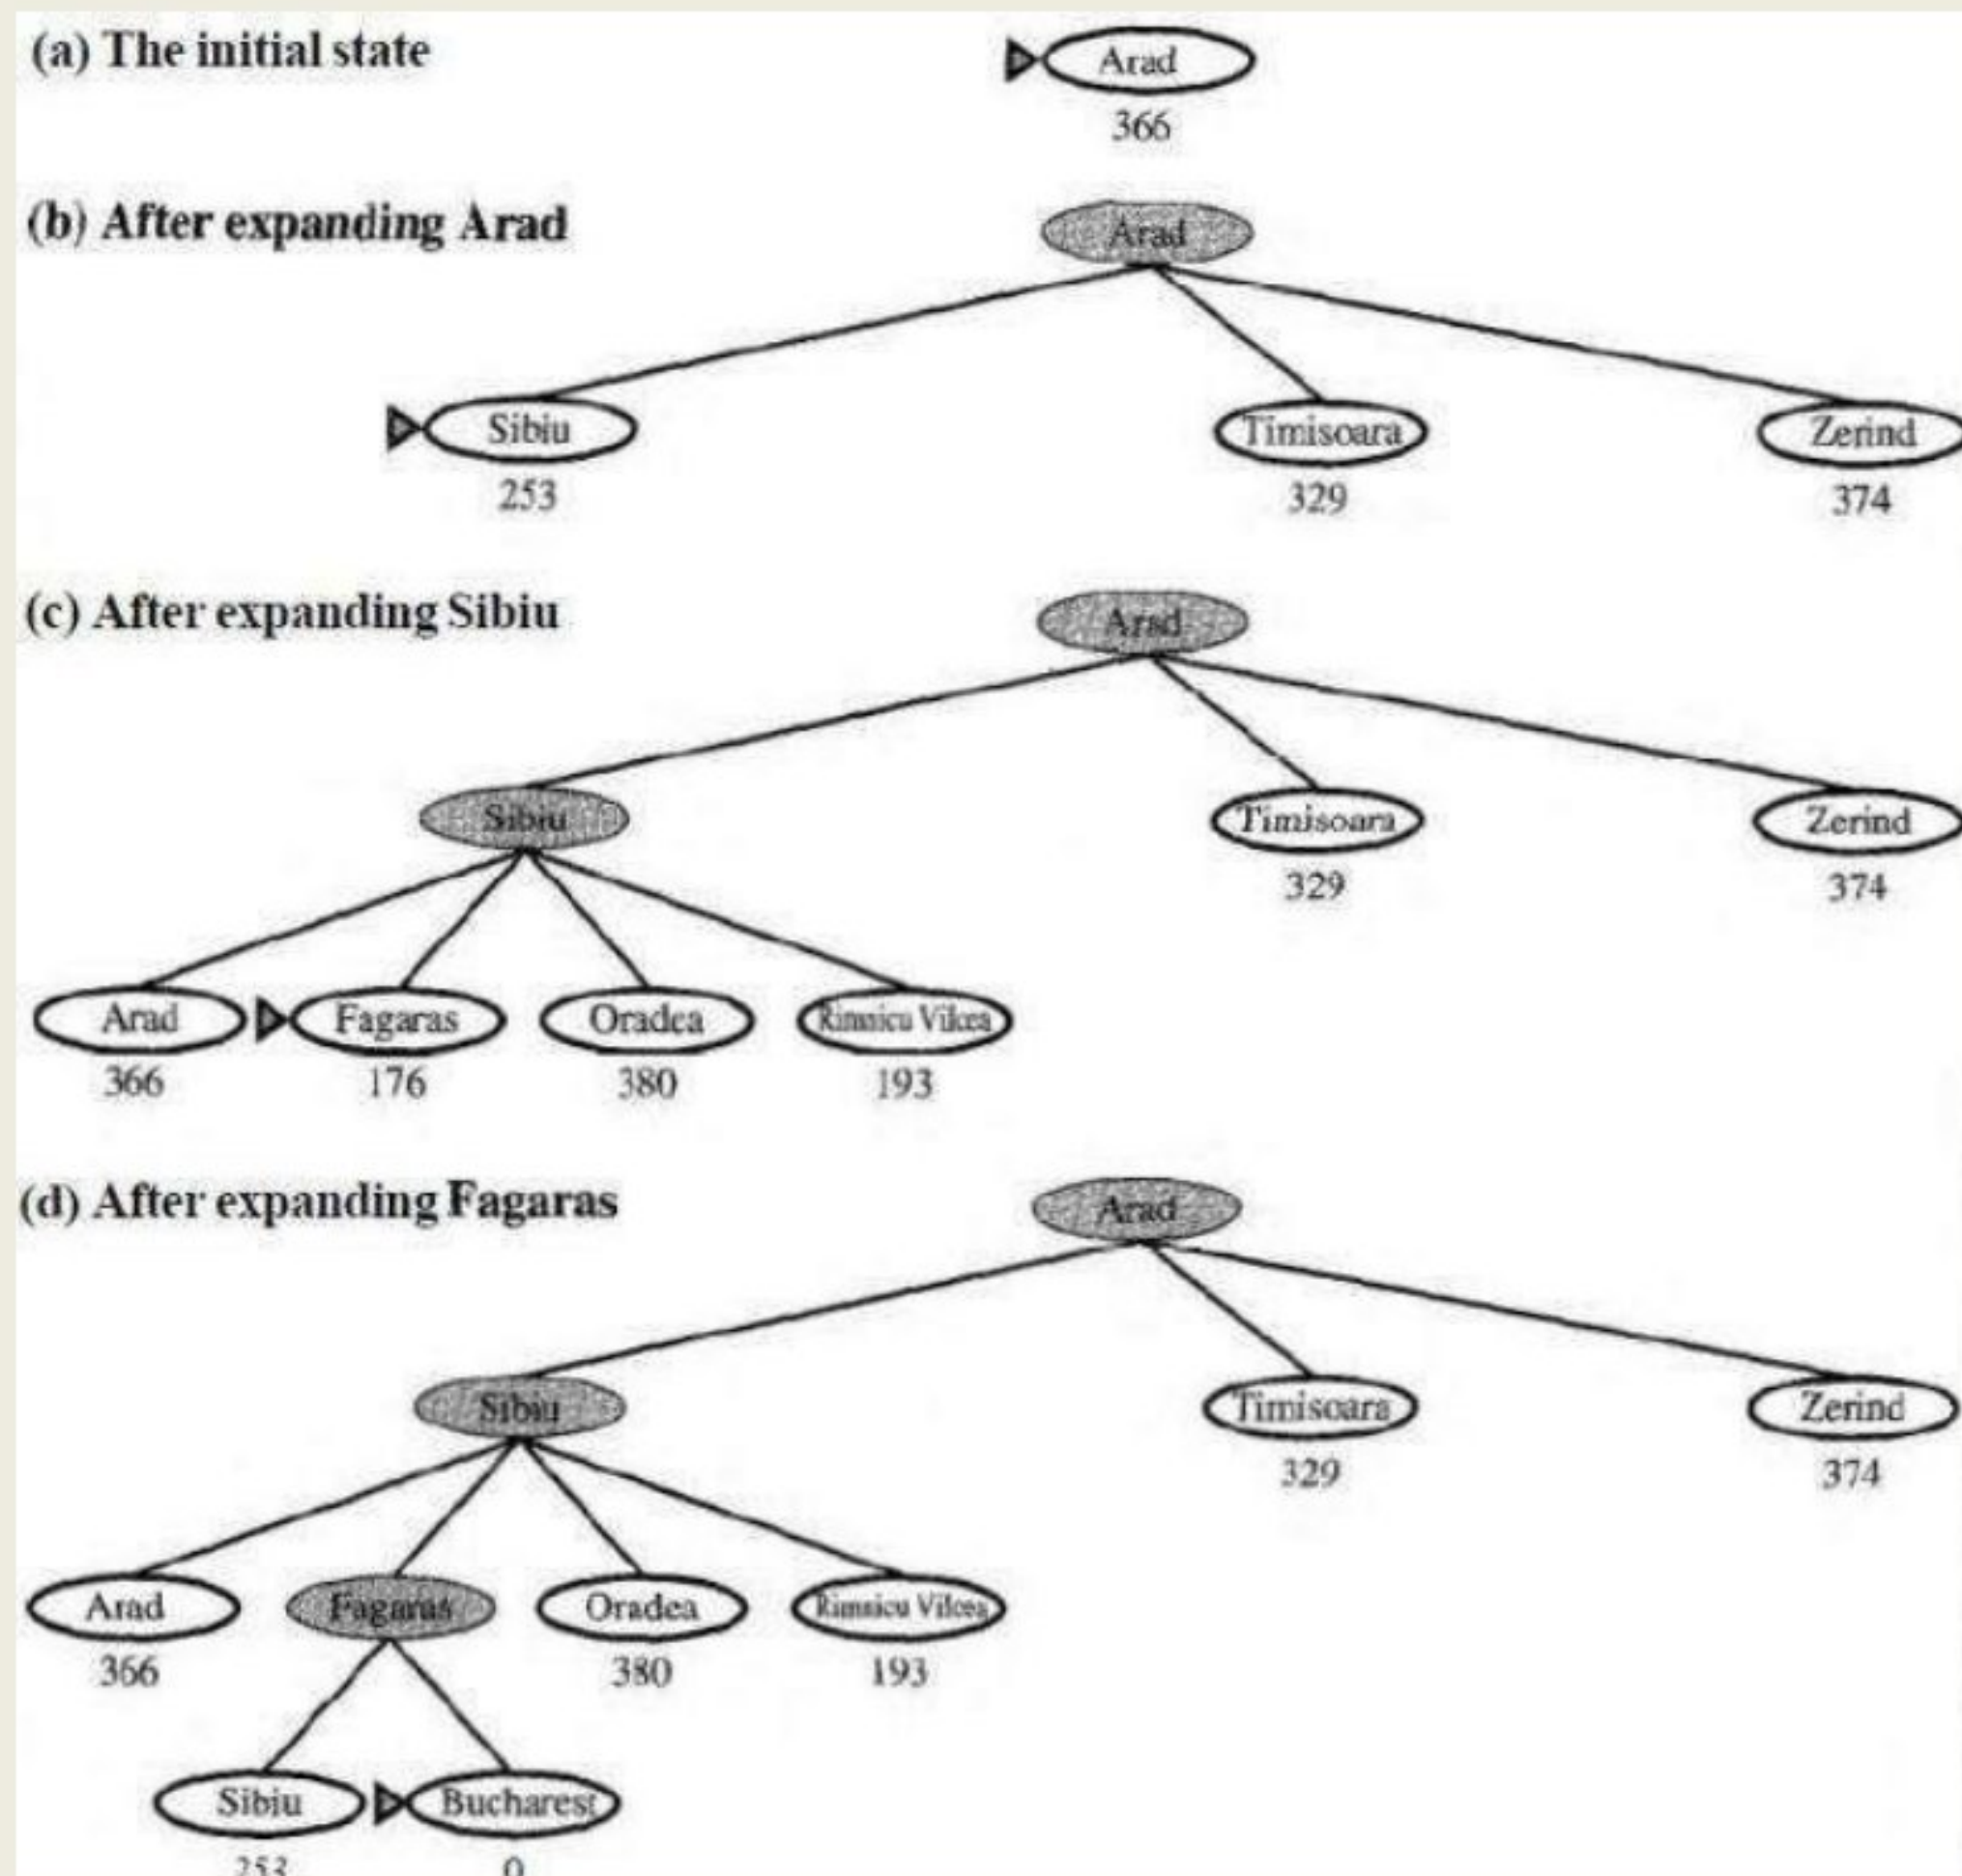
(a) The initial state

Arad
366

(b) After expanding Arad

Arad

Sibiu
253

Timisoara
329

Zerind
374

(c) After expanding Sibiu

Arad

Sibiu

Timisoara
329

Zerind
374

Arad
366

Fagaras
176

Oradea
380

Rimnicu Vilcea
193

(d) After expanding Fagaras

Arad

Sibiu

Timisoara
329

Zerind
374

Arad
366

Fagaras

Oradea
380

Rimnicu Vilcea
193

Sibiu
253

Bucharest
0